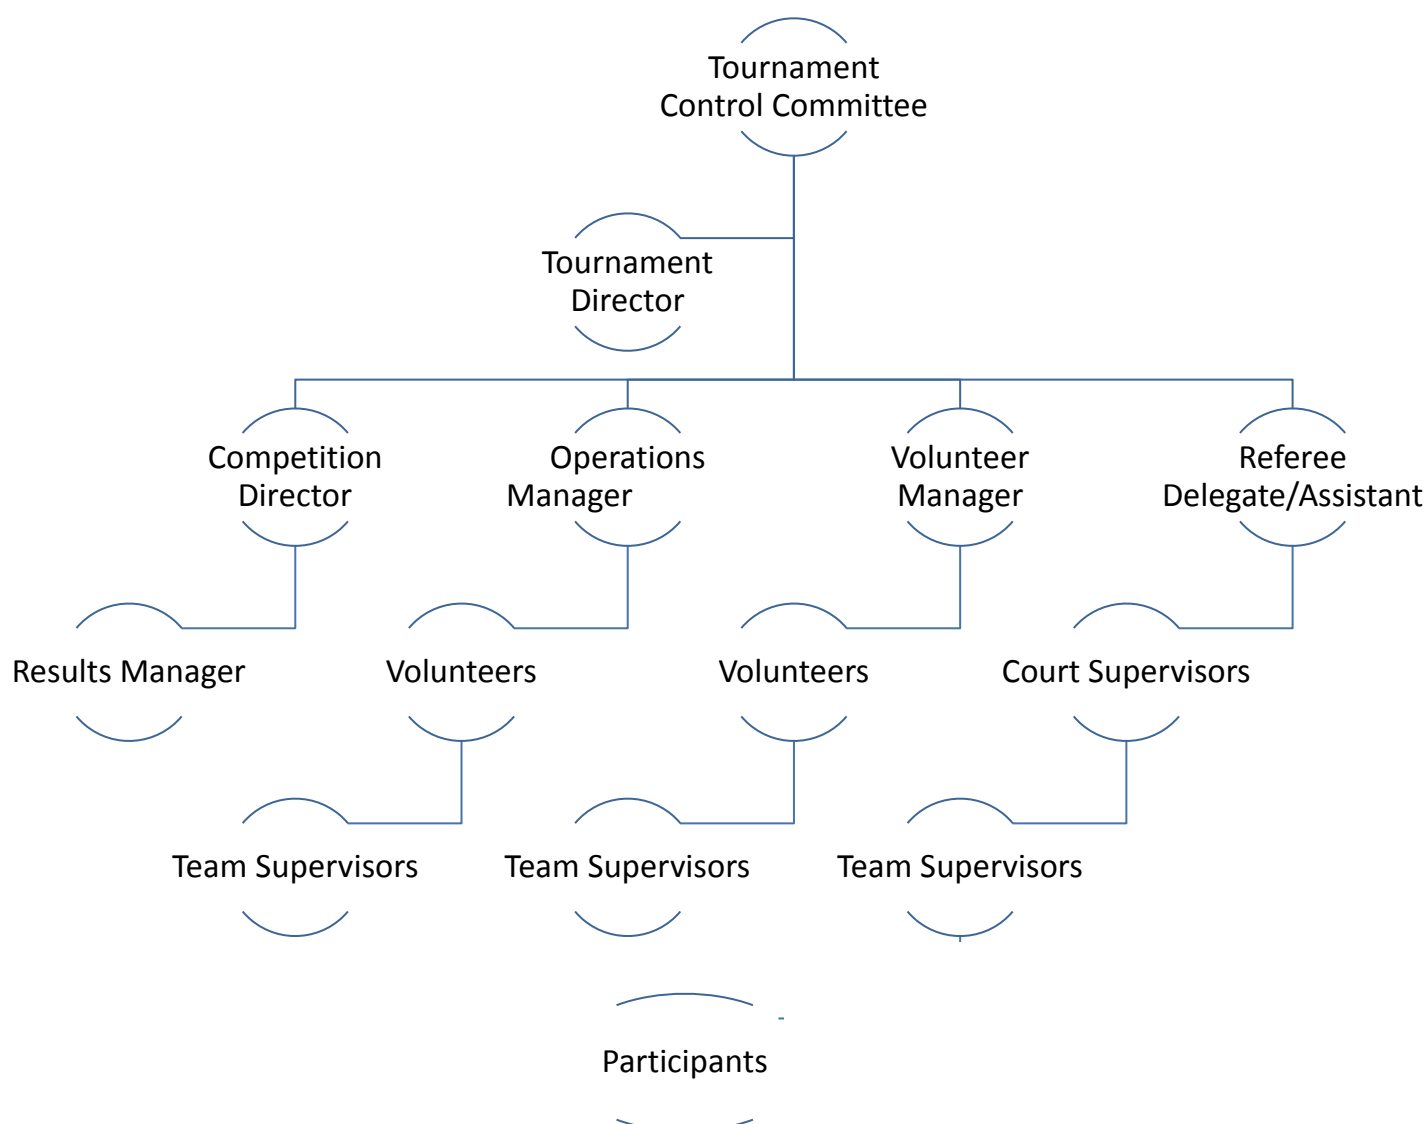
Tournament Control Committee

Tournament Director

Competition Director

Operations Manager

Volunteer Manager

Referee Delegate/Assistant

Results Manager

Volunteers

Volunteers

Court Supervisors

Team Supervisors

Team Supervisors

Team Supervisors

Participants